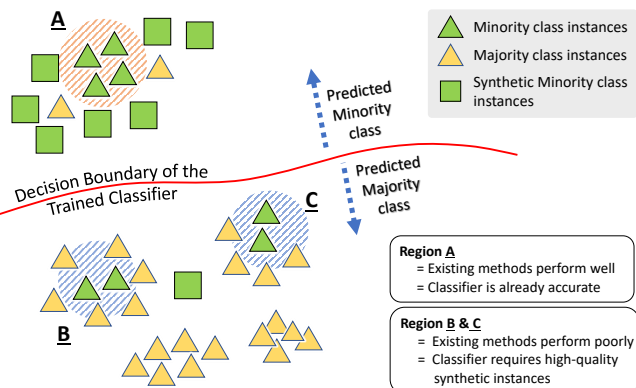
A

Minority class instances
Majority class instances
Synthetic Minority class instances

Predicted Minority class

Predicted Majority class

Decision Boundary of the Trained Classifier

C

B

Region A
= Existing methods perform well
= Classifier is already accurate

Region B & C
= Existing methods perform poorly
= Classifier requires high-quality synthetic instances